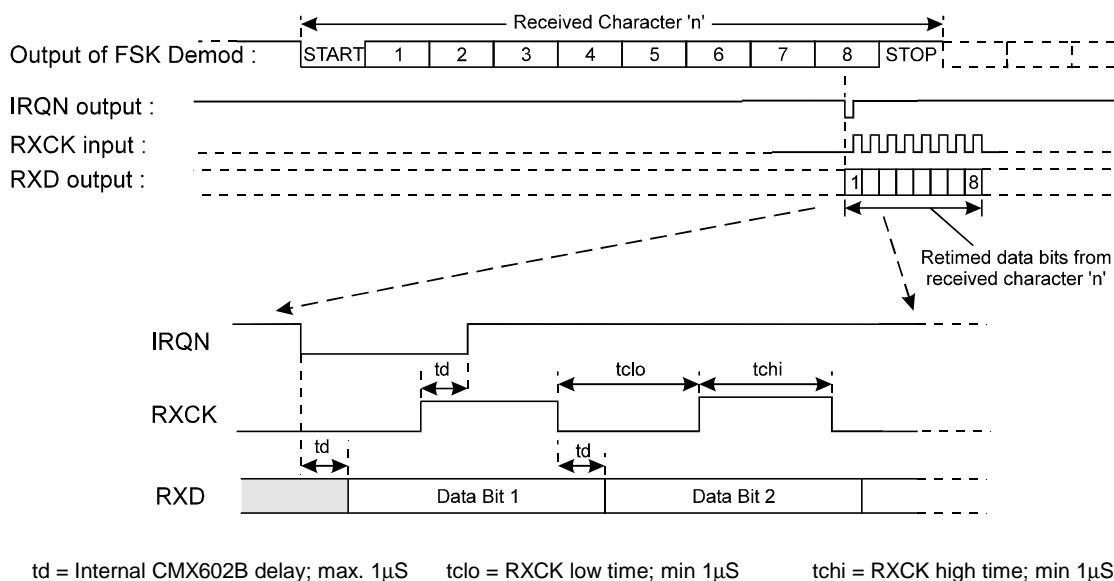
Received Character 'n'

Output of FSK Demod : START 1 2 3 4 5 6 7 8 STOP

IRQN output :

RXCK input :

RXD output : 1 8

Retimed data bits from received character 'n'

IRQN

td

tclo

tchi

RXCK

td

td

RXD

Data Bit 1

Data Bit 2

td = Internal CMX602B delay; max. 1$\mu$S tclo = RXCK low time; min 1$\mu$S tchi = RXCK high time; min 1$\mu$S